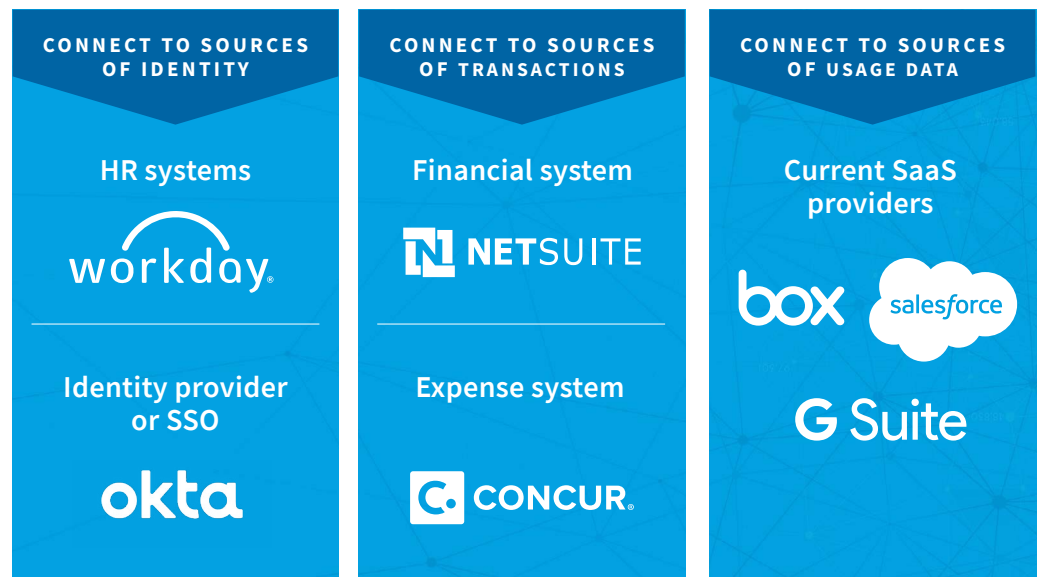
CONNECT TO SOURCES OF IDENTITY

HR systems

workday.

Identity provider or SSO

okta

CONNECT TO SOURCES OF TRANSACTIONS

Financial system

N NETSUITE

Expense system

C. CONCUR.

CONNECT TO SOURCES OF USAGE DATA

Current SaaS providers

box

salesforce

G Suite